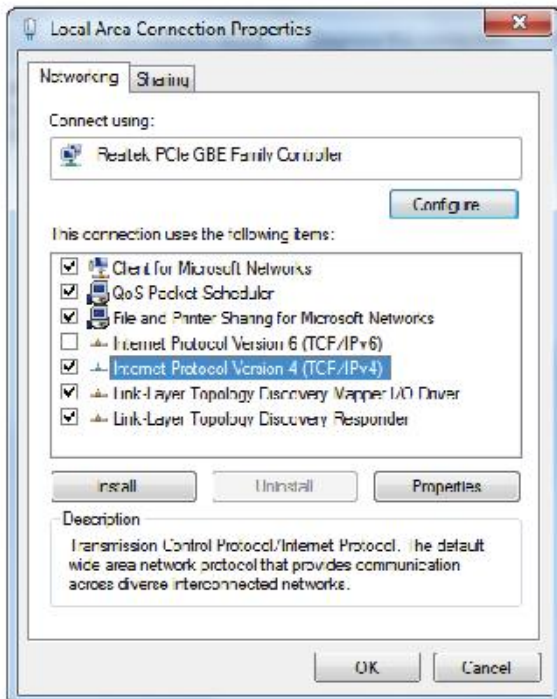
Local Area Connection Properties

Networking | Sharing

Connect using:

Realtek PCIe GBE Family Controller

Configure

This connection uses the following items:

Client for Microsoft Networks
QoS Packet Scheduler
File and Printer Sharing for Microsoft Networks
Internet Protocol Version 6 (TCP/IPv6)
Internet Protocol Version 4 (TCP/IPv4)
Link-Layer Topology Discovery Mapper I/O Driver
Link-Layer Topology Discovery Responder

Install | Uninstall | Properties

Description

Transmission Control Protocol/Internet Protocol. The default wide area network protocol that provides communication across diverse interconnected networks.

OK | Cancel